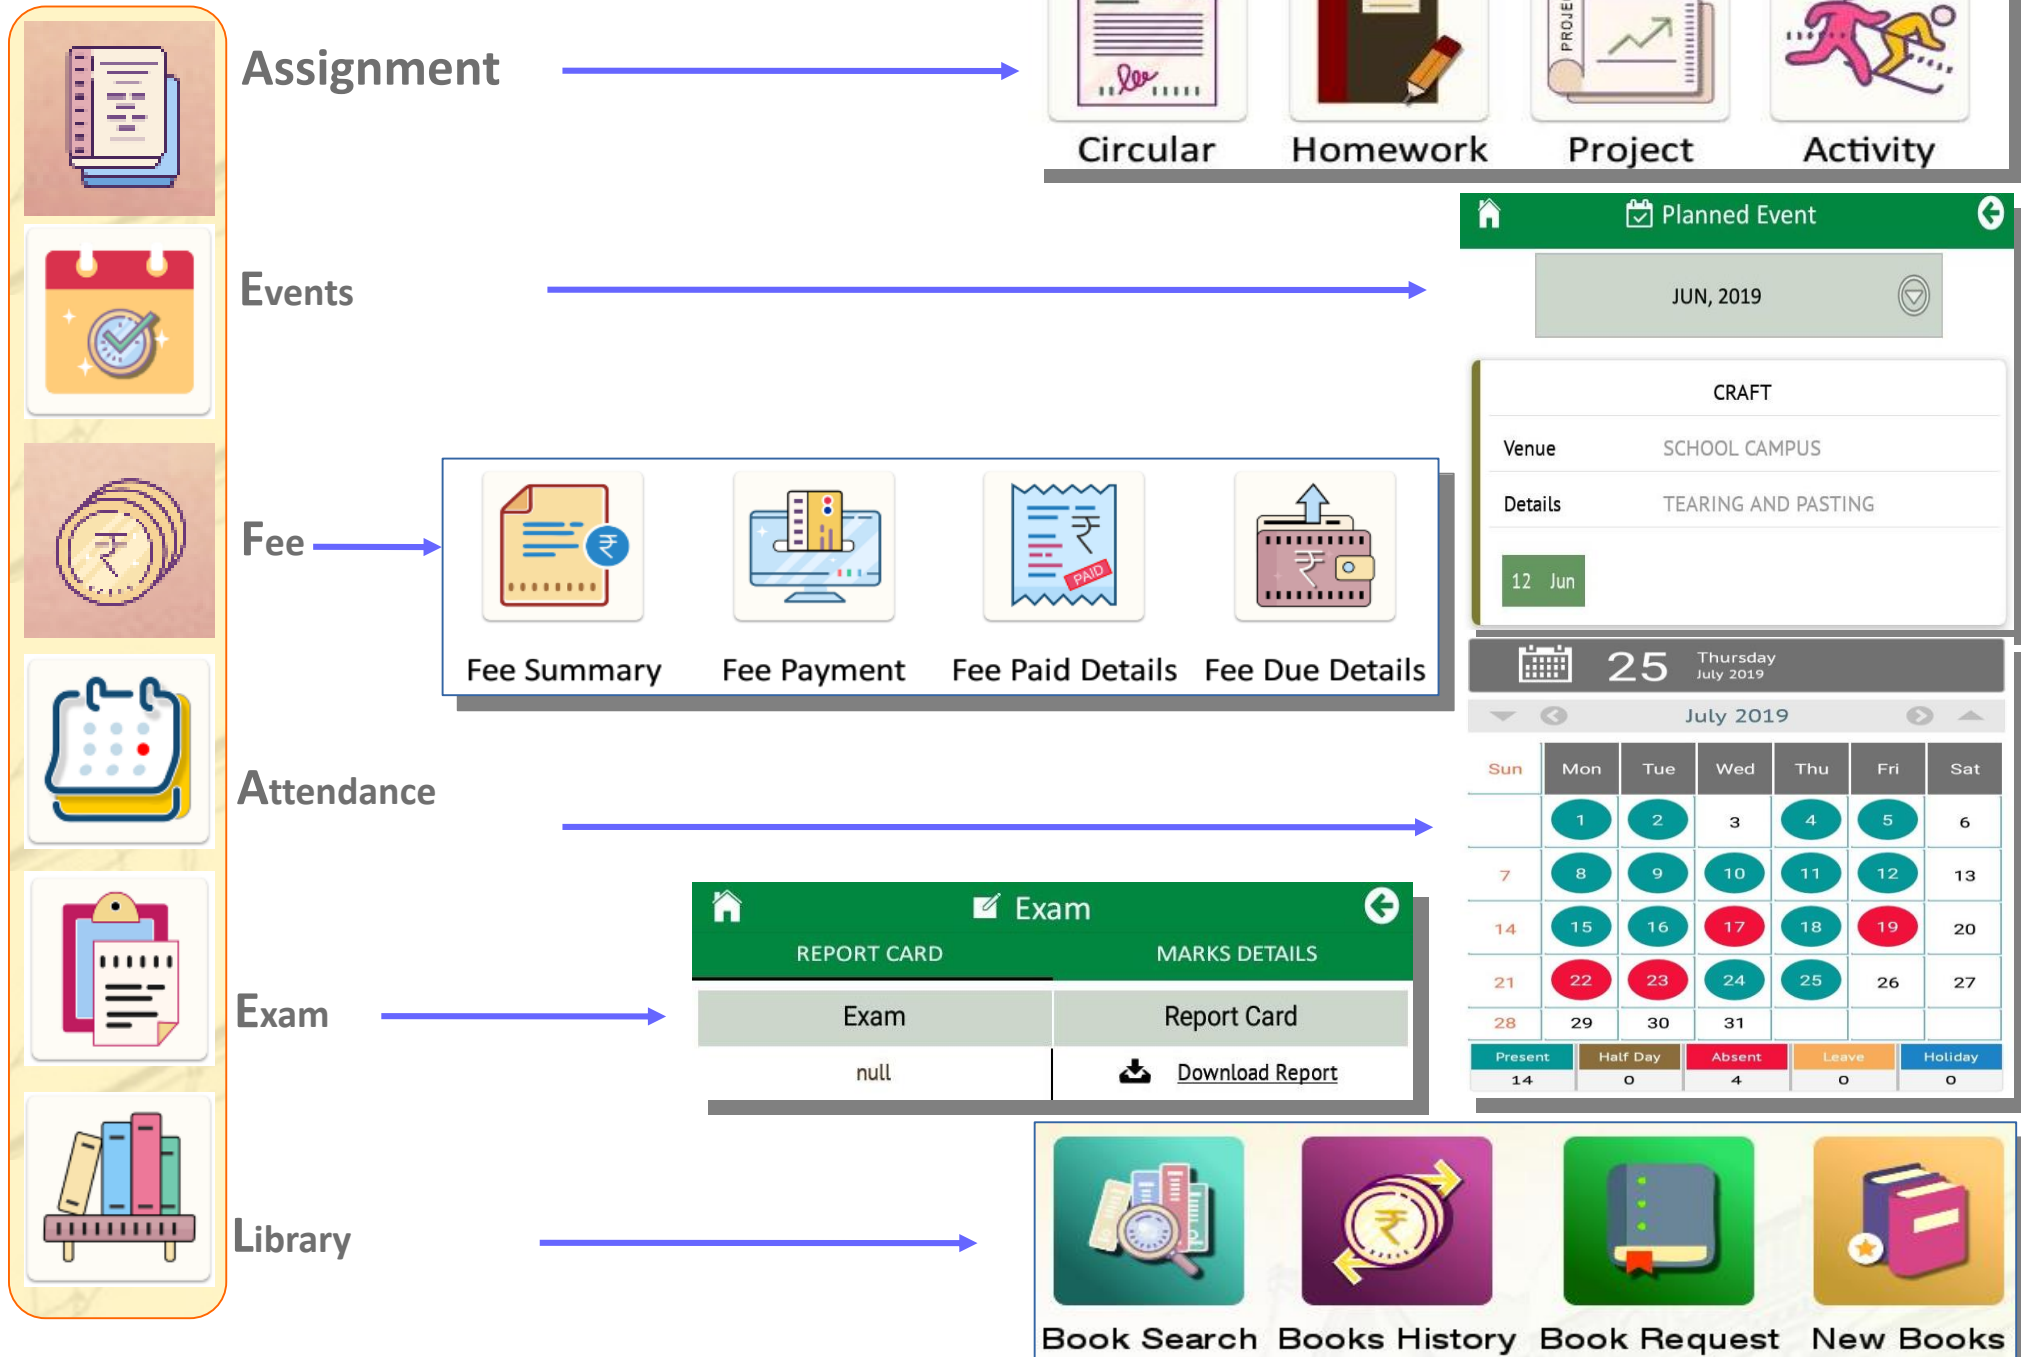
Assignment

Circular Homework Project Activity

Events

Planned Event

JUN, 2019

CRAFT

Venue SCHOOL CAMPUS

Details TEARING AND PASTING

12 Jun

Fee

Fee Summary Fee Payment Fee Paid Details Fee Due Details

PAID

Attendance

25 Thursday July 2019

July 2019

| Sun | Mon | Tue | Wed | Thu | Fri | Sat |
|---|---|---|---|---|---|---|
| | 1 | 2 | 3 | 4 | 5 | 6 |
| 7 | 8 | 9 | 10 | 11 | 12 | 13 |
| 14 | 15 | 16 | 17 | 18 | 19 | 20 |
| 21 | 22 | 23 | 24 | 25 | 26 | 27 |
| 28 | 29 | 30 | 31 | | | |

| Present | Half Day | Absent | Leave | Holiday |
|---|---|---|---|---|
| 14 | 0 | 4 | 0 | 0 |

Exam

Exam

REPORT CARD MARKS DETAILS

| Exam | Report Card |
|---|---|
| null | Download Report |

Library

Book Search Books History Book Request New Books